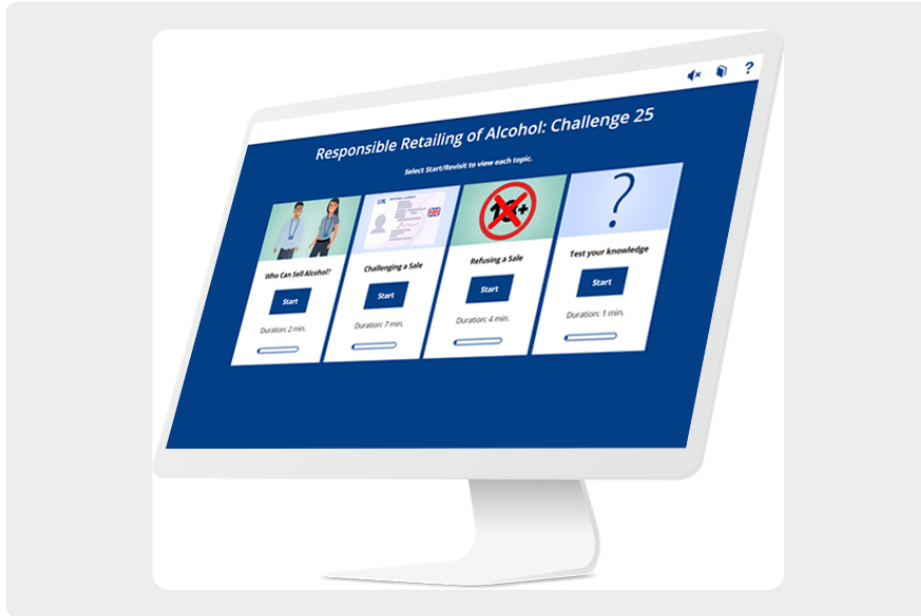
?

Responsible Retailing of Alcohol: Challenge 25

Select Start/Revisit to view each topic.

Who Can Sell Alcohol?

Start

Duration: 2 min.

UK

Challenging a Sale

Start

Duration: 7 min.

18+

Refusing a Sale

Start

Duration: 4 min.

?

Test your knowledge

Start

Duration: 1 min.